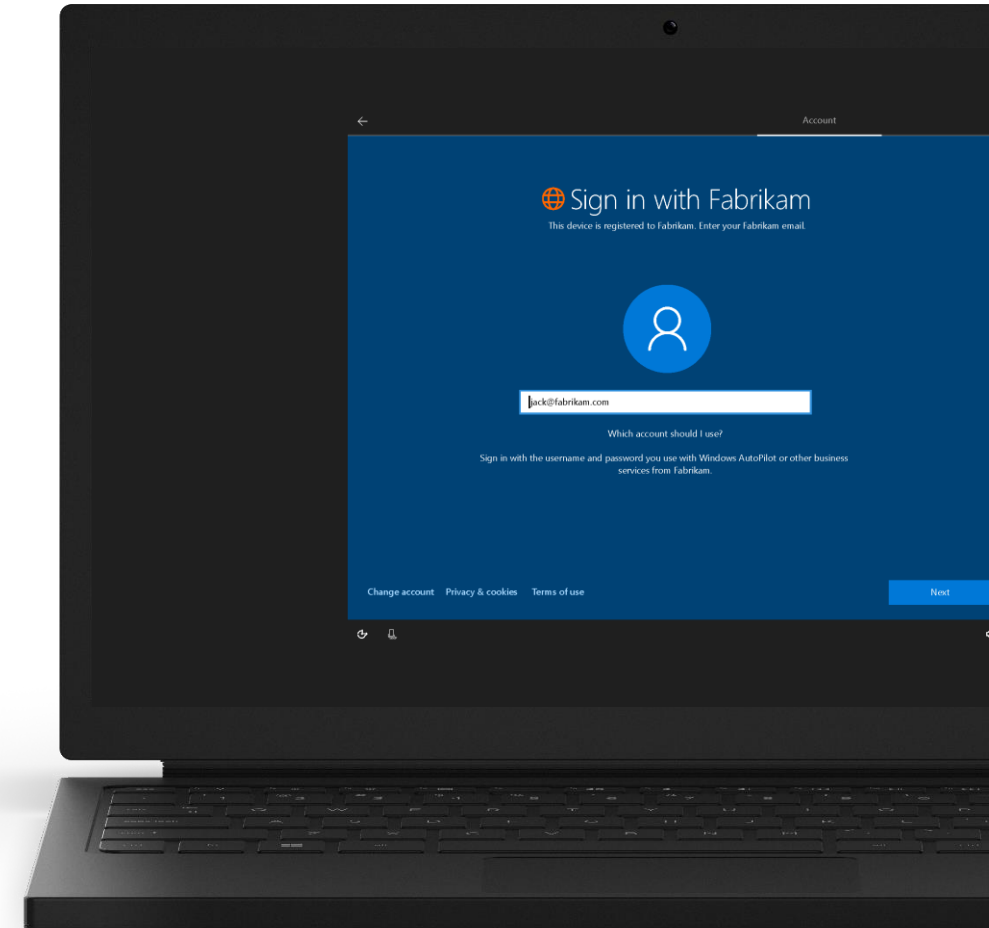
Account

Sign in with Fabrikam

This device is registered to Fabrikam. Enter your Fabrikam email.

jack@fabrikam.com

Which account should I use?

Sign in with the username and password you use with Windows AutoPilot or other business services from Fabrikam.

Change account Privacy & cookies Terms of use

Next